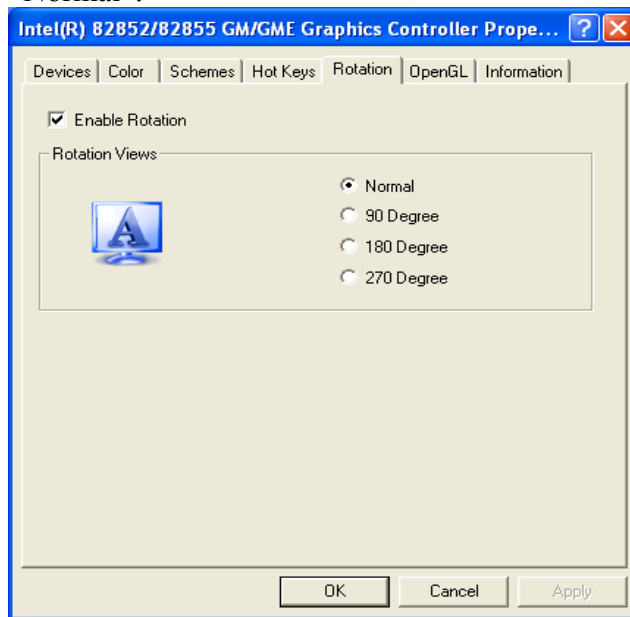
Intel(R) 82852/82855 GM/GME Graphics Controller Prope...

Devices | Color | Schemes | Hot Keys | Rotation | OpenGL | Information

Enable Rotation

Rotation Views

A

Normal
90 Degree
180 Degree
270 Degree

OK | Cancel | Apply